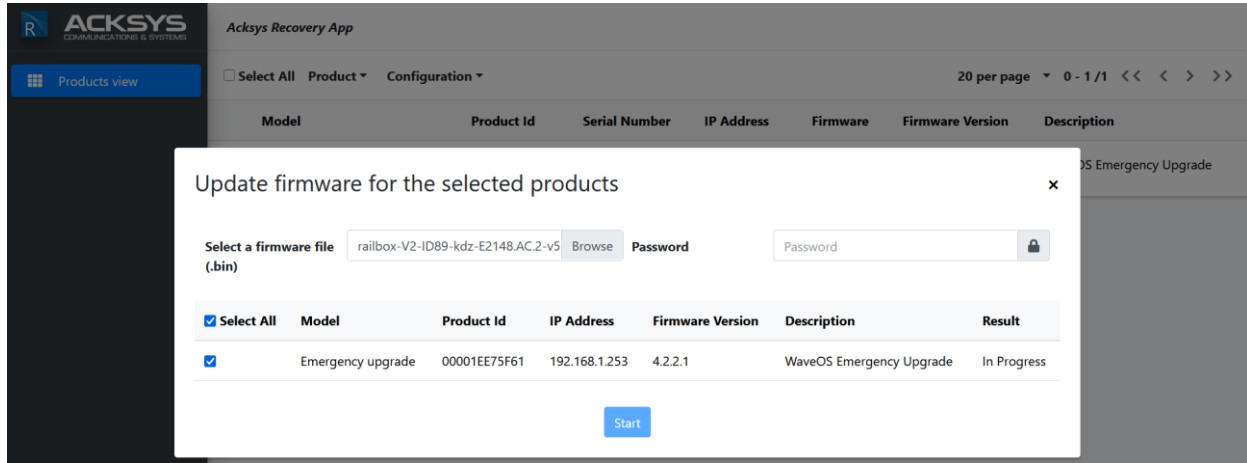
R ACKSYS COMMUNICATIONS & SYSTEMS

Acksys Recovery App

Products view

Select All Product ▾ Configuration ▾

20 per page ▾ 0 - 1 / 1 << < > >>

| Model | Product Id | Serial Number | IP Address | Firmware | Firmware Version | Description |
|---|---|---|---|---|---|---|
| | | | | | | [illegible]OS Emergency Upgrade |

Update firmware for the selected products

×

Select a firmware file (.bin)

railbox-V2-ID89-kdz-E2148.AC.2-v5 Browse

Password

Password

| Select All | Model | Product Id | IP Address | Firmware Version | Description | Result |
|---|---|---|---|---|---|---|
| ☑ | Emergency upgrade | 00001EE75F61 | 192.168.1.253 | 4.2.2.1 | WaveOS Emergency Upgrade | In Progress |

Start